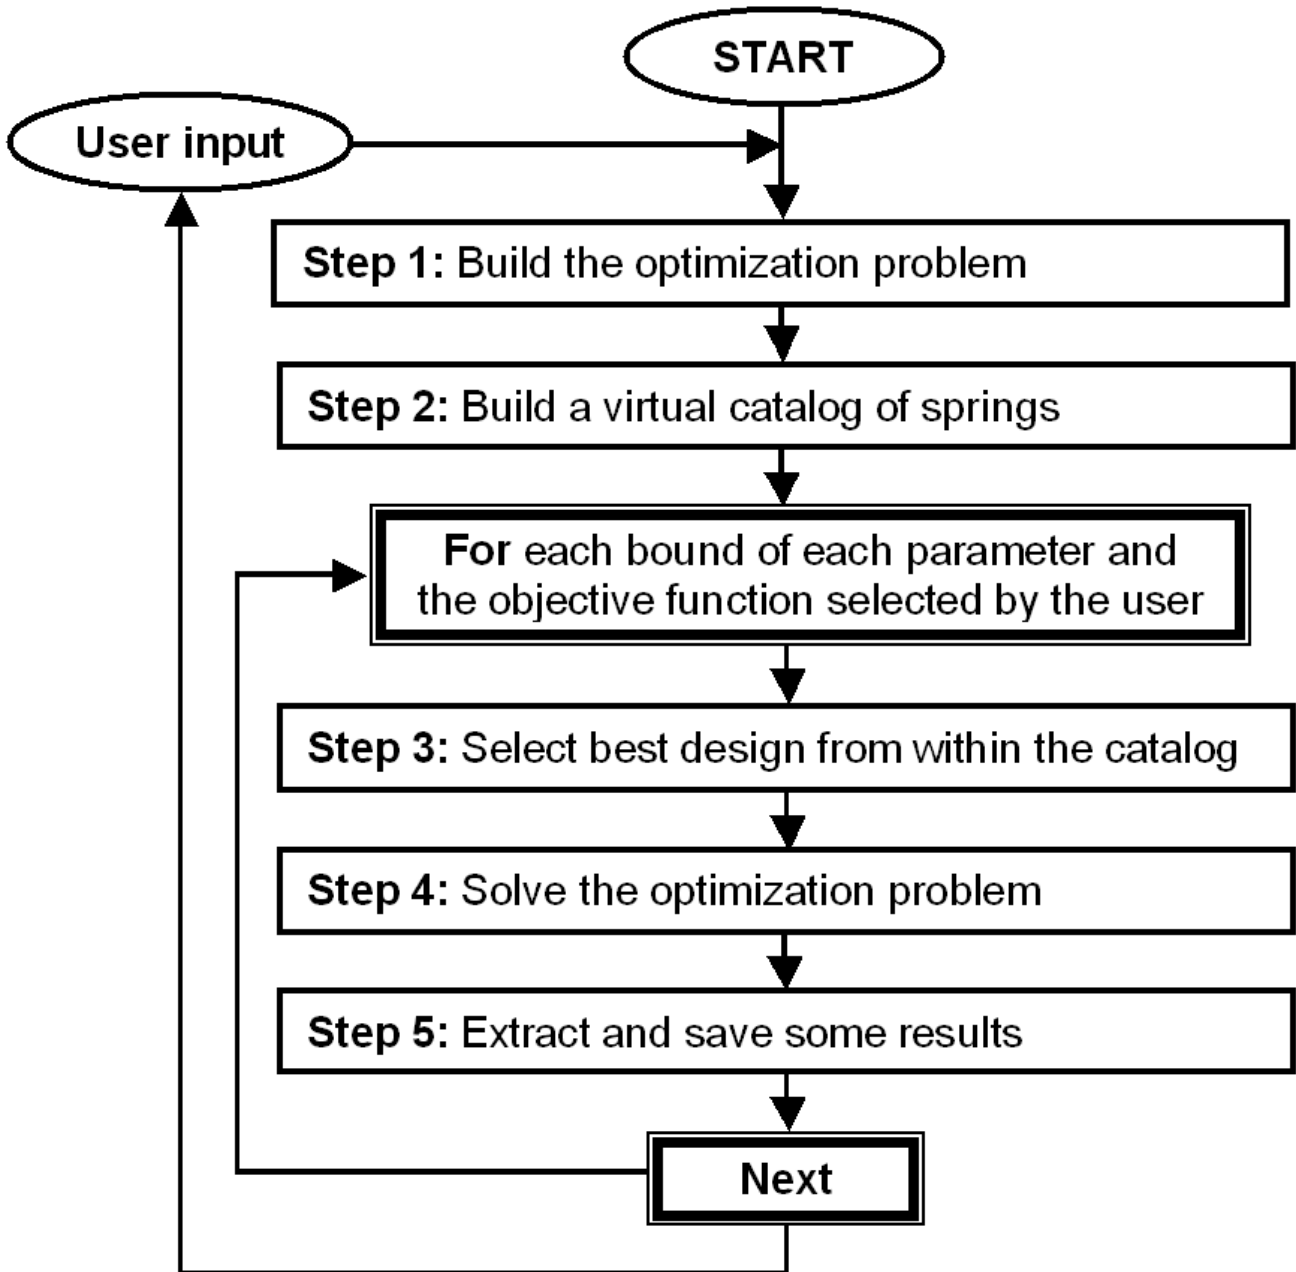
START

User input

Step 1: Build the optimization problem

Step 2: Build a virtual catalog of springs

For each bound of each parameter and the objective function selected by the user

Step 3: Select best design from within the catalog

Step 4: Solve the optimization problem

Step 5: Extract and save some results

Next